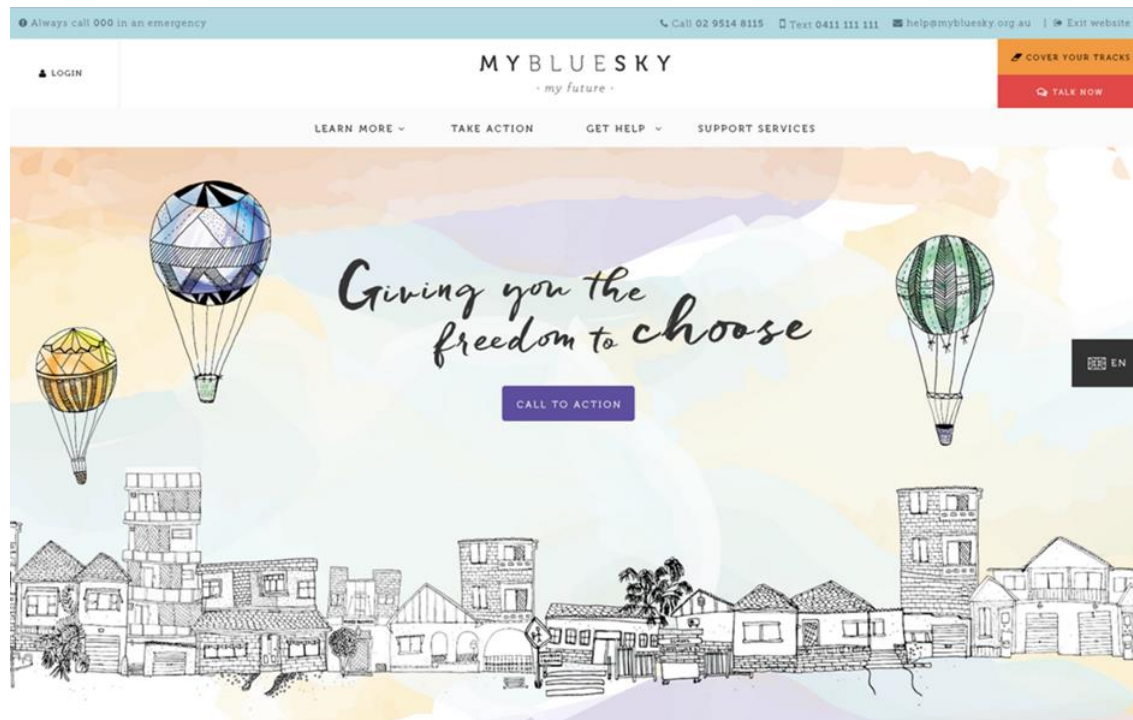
Always call 000 in an emergency

Call 02 9514 8115 Text 0411 111 111 help@mybluesky.org.au | Exit website

LOGIN

MYBLUESKY

· my future ·

COVER YOUR TRACKS

TALK NOW

LEARN MORE TAKE ACTION GET HELP SUPPORT SERVICES

Giving you the freedom to choose

CALL TO ACTION

EN